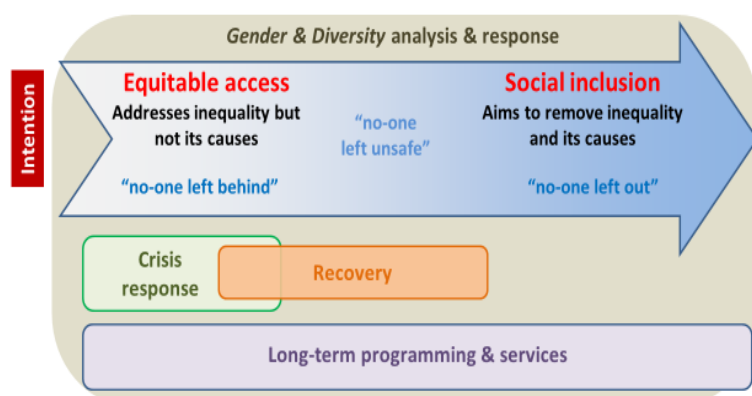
Intention

Gender & Diversity analysis & response

Equitable access
Addresses inequality but not its causes

"no-one left behind"

"no-one left unsafe"

Social inclusion
Aims to remove inequality and its causes

"no-one left out"

Crisis response

Recovery

Long-term programming & services